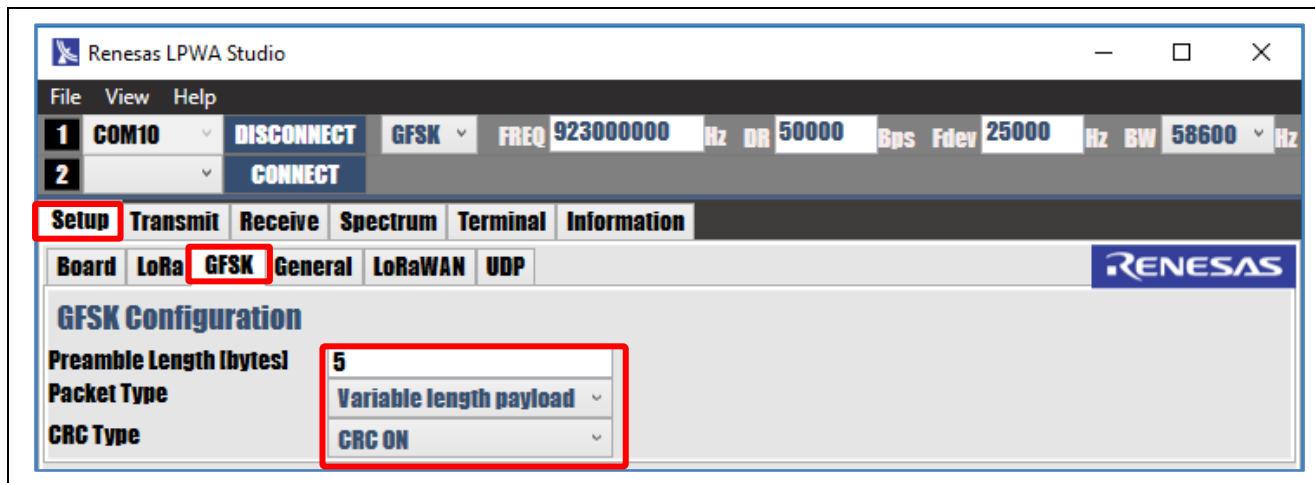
Renesas LPWA Studio

File View Help

1 COM10 DISCONNECT GFSK FREQ 923000000 Hz DR 50000 Bps Fdev 25000 Hz BW 58600 Hz

2 CONNECT

Setup Transmit Receive Spectrum Terminal Information

Board LoRa GFSK General LoRaWAN UDP

RENESAS

GFSK Configuration

Preamble Length [bytes] 5

Packet Type Variable length payload

CRC Type CRC ON